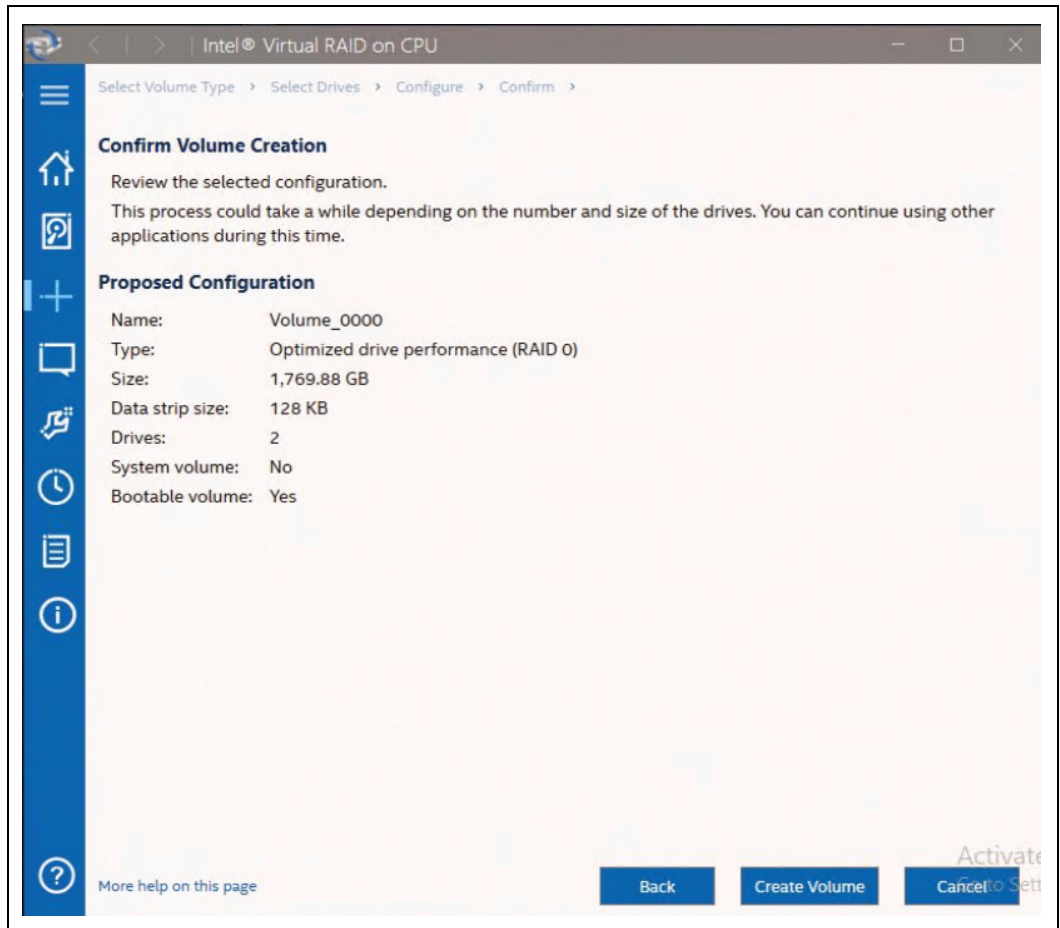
Intel® Virtual RAID on CPU

Select Volume Type › Select Drives › Configure › Confirm ›

Confirm Volume Creation

Review the selected configuration.

This process could take a while depending on the number and size of the drives. You can continue using other applications during this time.

Proposed Configuration

Name: Volume_0000
Type: Optimized drive performance (RAID 0)
Size: 1,769.88 GB
Data strip size: 128 KB
Drives: 2
System volume: No
Bootable volume: Yes

More help on this page

Back

Create Volume

Cancel

Activate
Go to Sett